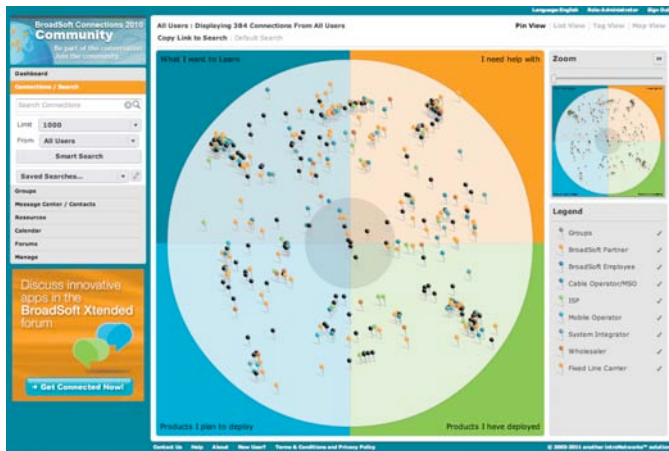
Language:English Role:Administrator Sign Out

BroadSoft Connections 2010 Community

Be part of the conversation Join the community

Dashboard

Connections / Search

Search Connections

Limit 1000

From All Users

Smart Search

Saved Searches...

Groups

Message Center / Contacts

Resources

Calendar

Forums

Manage

Discuss innovative apps in the BroadSoft Xtended forum

+ Get Connected Now!

All Users : Displaying 384 Connections From All Users

Copy Link to Search | Default Search

Pin View | List View | Tag View | Map View

What I want to Learn

I need help with

Products I plan to deploy

Products I have deployed

Zoom

Legend

Groups

BroadSoft Partner

BroadSoft Employee

Cable Operator/MSO

ISP

Mobile Operator

System Integrator

Wholesaler

Fixed Line Carrier

Contact Us Help About New User? Terms & Conditions and Privacy Policy

© 2003-2011 another IntroNetworks™ solution